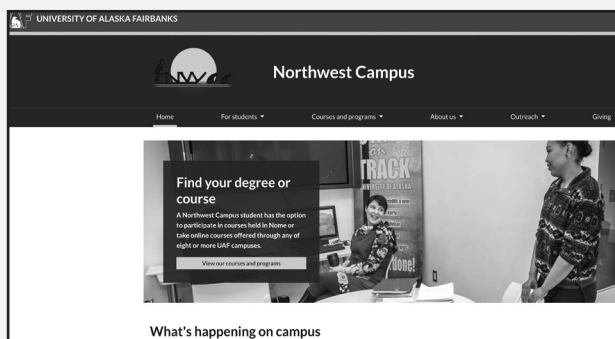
UNIVERSITY OF ALASKA FAIRBANKS

Northwest Campus

Home
For students
Courses and programs
About us
Outreach
Giving

Find your degree or course

A Northwest Campus student has the option to participate in courses held in Nome or take online courses offered through any of eight or more UAF campuses.

View our courses and programs

TRACK

done!

What's happening on campus